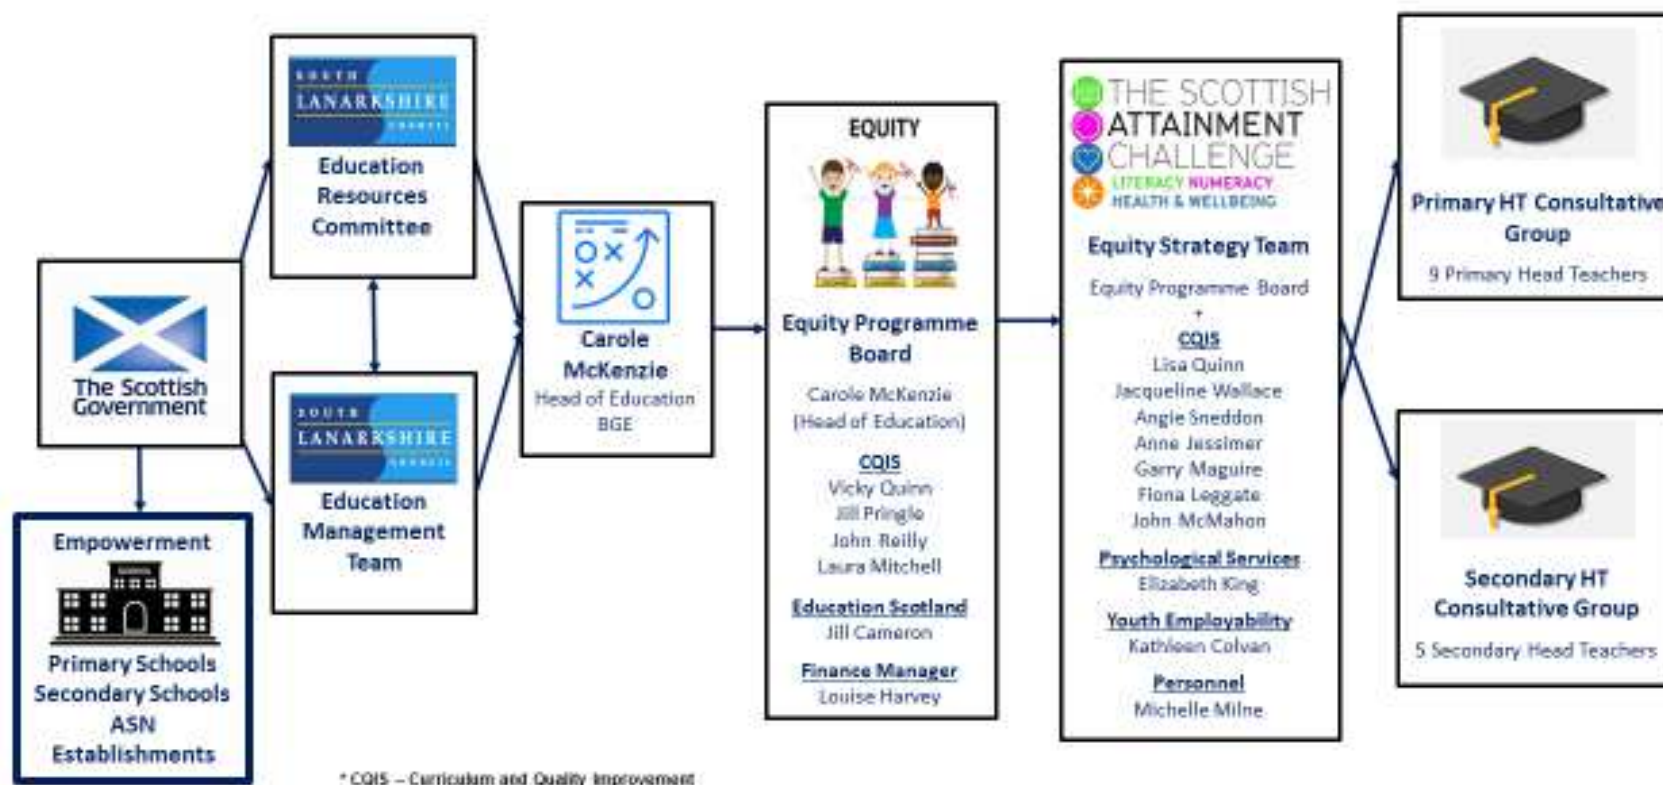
The Scottish Government

Empowerment

Primary Schools
Secondary Schools
ASN
Establishments

SOUTH LANARKSHIRE COUNCIL

Education Resources Committee

SOUTH LANARKSHIRE COUNCIL

Education Management Team

Carole McKenzie
Head of Education
BGE

EQUITY

Equity Programme Board

Carole McKenzie
(Head of Education)

CQIS
Vicky Quinn
Jill Pringle
John Reilly
Laura Mitchell

Education Scotland
Jill Cameron

Finance Manager
Louise Harvey

THE SCOTTISH ATTAINMENT CHALLENGE
LITERACY NUMERACY
HEALTH & WELLBEING

Equity Strategy Team

Equity Programme Board
+
CQIS
Lisa Quinn
Jacqueline Wallace
Angie Sneddon
Anne Jessimer
Garry Maguire
Fiona Leggate
John McMahon

Psychological Services
Elizabeth King

Youth Employability
Kathleen Colvan

Personnel
Michelle Milne

Primary HT Consultative Group

9 Primary Head Teachers

Secondary HT Consultative Group

5 Secondary Head Teachers

* CQIS – Curriculum and Quality Improvement